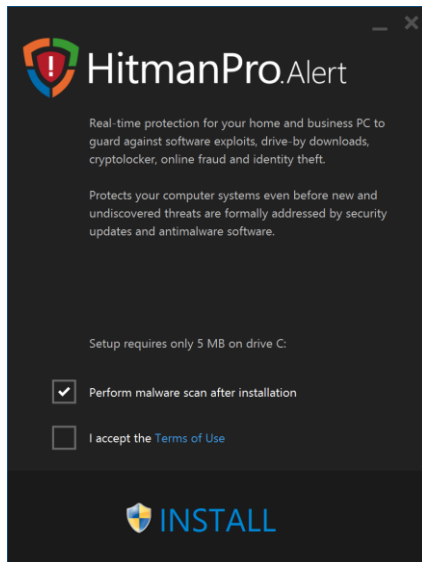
HitmanPro.Alert

Real-time protection for your home and business PC to guard against software exploits, drive-by downloads, cryptolocker, online fraud and identity theft.

Protects your computer systems even before new and undiscovered threats are formally addressed by security updates and antimalware software.

Setup requires only 5 MB on drive C:

Perform malware scan after installation

I accept the Terms of Use

INSTALL